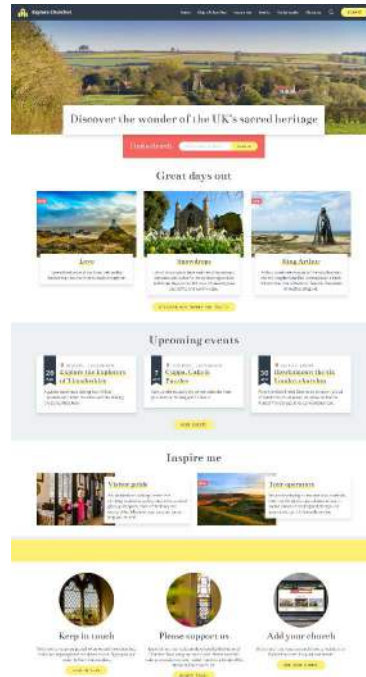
Explore Churches

Discover the wonder of the UK's sacred heritage

Find a church

Great days out

Love

Snowdrops

King Arthur

Upcoming events

28
Explore the Explorers of Trecastle

7
Cupps, Cakes & Puzzles

30
Unlock the Local Churches

Inspire me

Visitor guide

Tour operators

Keep in touch

Please support us

Add your church